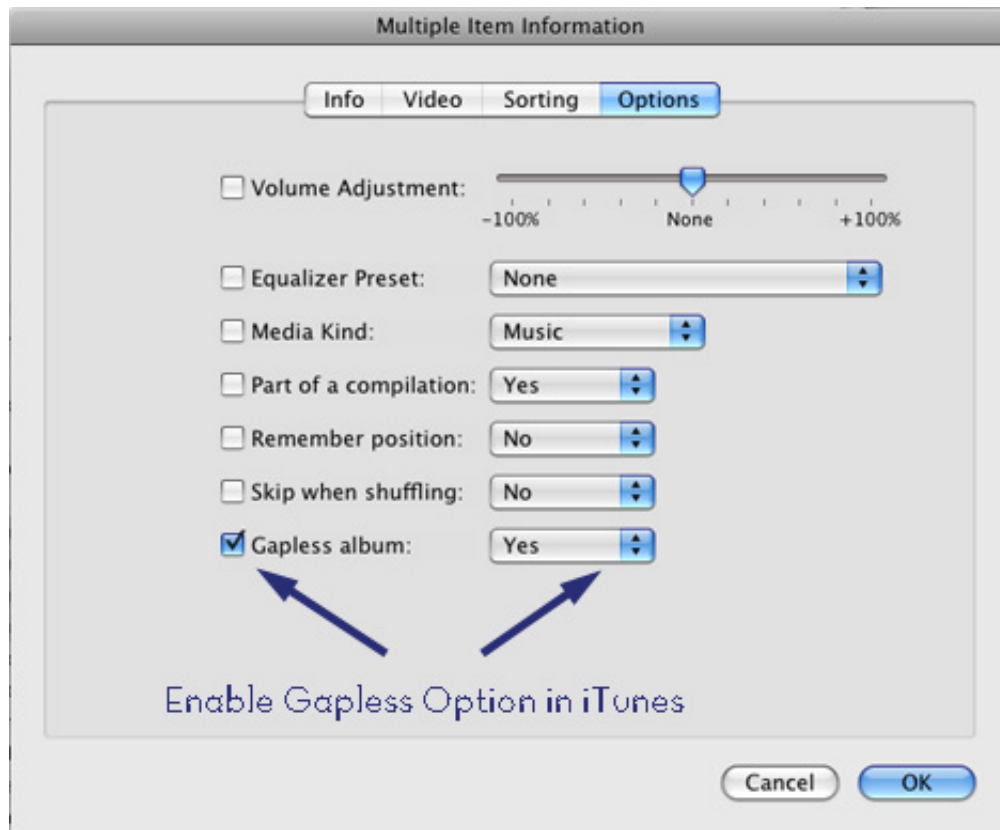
Multiple Item Information

Info Video Sorting Options

Volume Adjustment:
-100% None +100%

Equalizer Preset: None

Media Kind: Music

Part of a compilation: Yes

Remember position: No

Skip when shuffling: No

Gapless album: Yes

Enable Gapless Option in iTunes

Cancel OK